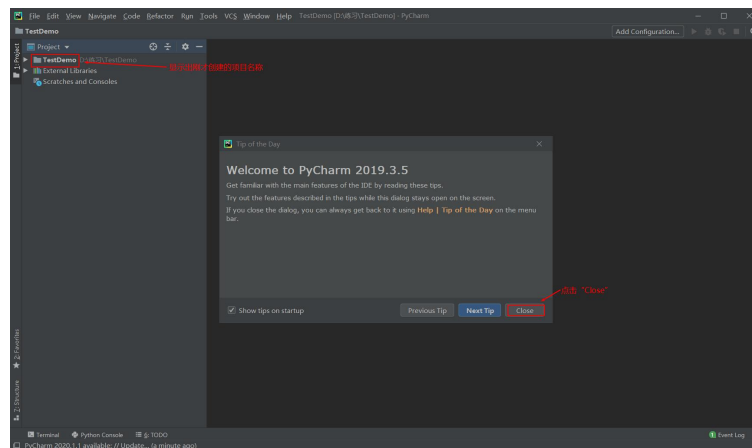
File Edit View Navigate Code Refactor Run Tools VCS Window Help TestDemo [D:\练习\TestDemo] - PyCharm

TestDemo

Add Configuration...

1: Project

Project

TestDemo D:\练习\TestDemo

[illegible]

External Libraries

Scratches and Consoles

Tip of the Day

Welcome to PyCharm 2019.3.5

Get familiar with the main features of the IDE by reading these tips.

Try out the features described in the tips while this dialog stays open on the screen.

If you close the dialog, you can always get back to it using Help | Tip of the Day on the menu bar.

点击 "Close"

Show tips on startup

Previous Tip

Next Tip

Close

2: Favorites

Z: Structure

Terminal

Python Console

6: TODO

Event Log

PyCharm 2020.1.1 available: // Update... (a minute ago)